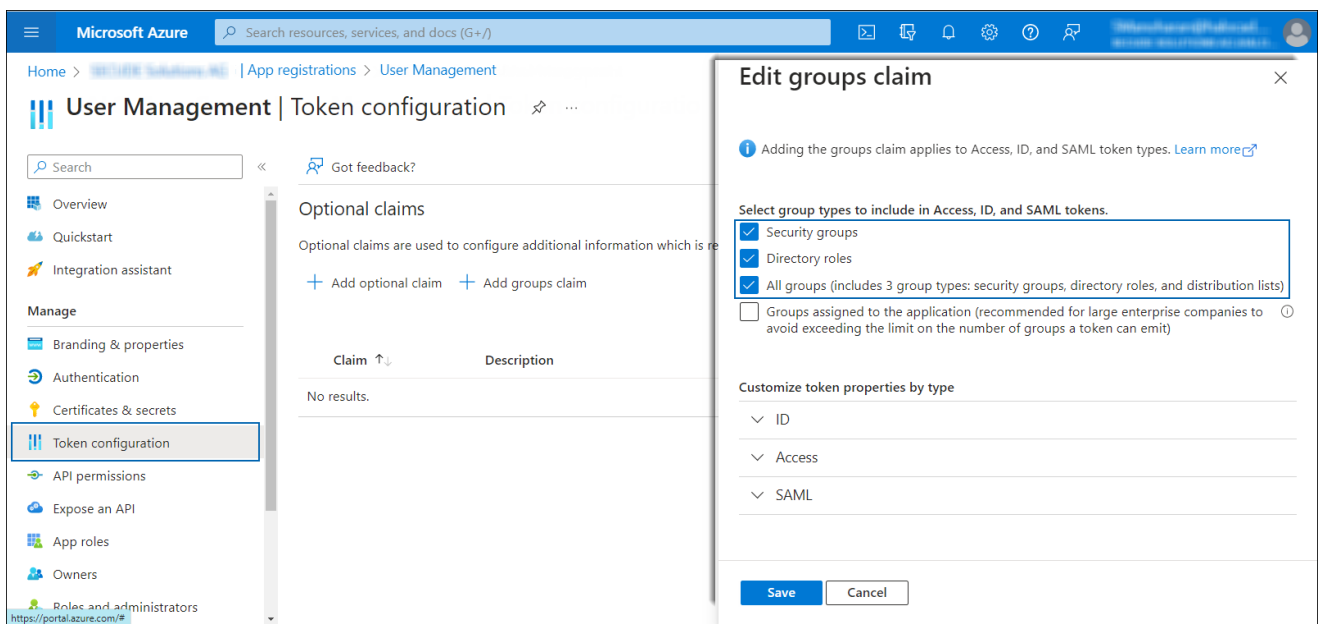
Microsoft Azure

Search resources, services, and docs (G+/)

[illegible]

Home > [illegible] | App registrations > User Management

User Management | Token configuration

Search

«

Overview

Quickstart

Integration assistant

Manage

Branding & properties

Authentication

Certificates & secrets

Token configuration

API permissions

Expose an API

App roles

Owners

Roles and administrators

https://portal.azure.com/#

Got feedback?

Optional claims

Optional claims are used to configure additional information which is re

+ Add optional claim + Add groups claim

| Claim ↑↓ | Description |
|---|---|
| No results. | |

Edit groups claim

Adding the groups claim applies to Access, ID, and SAML token types. Learn more

Select group types to include in Access, ID, and SAML tokens.

Security groups

Directory roles

All groups (includes 3 group types: security groups, directory roles, and distribution lists)

Groups assigned to the application (recommended for large enterprise companies to avoid exceeding the limit on the number of groups a token can emit)

Customize token properties by type

ID

Access

SAML

Save

Cancel